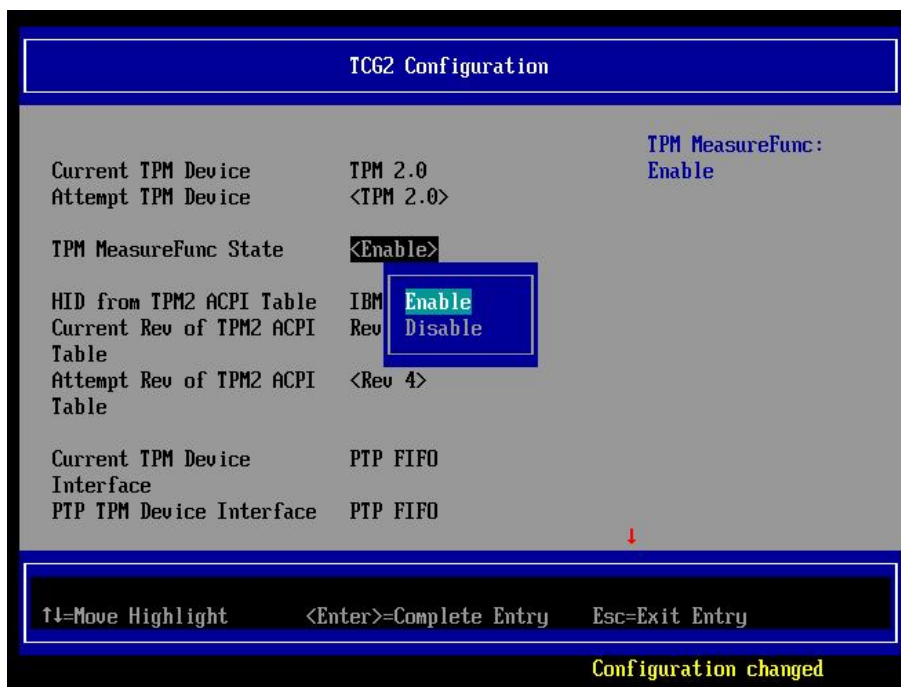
TCG2 Configuration

TPM MeasureFunc: Enable

| | |
|---|---|
| Current TPM Device | TPM 2.0 |
| Attempt TPM Device | <TPM 2.0> |
| TPM MeasureFunc State | <Enable> |
| HID from TPM2 ACPI Table | IBM |
| Current Rev of TPM2 ACPI Table | Rev |
| Attempt Rev of TPM2 ACPI Table | <Rev 4> |
| Current TPM Device Interface | PTP FIFO |
| PTP TPM Device Interface | PTP FIFO |

Enable
Disable

↓

↑↓=Move Highlight <Enter>=Complete Entry Esc=Exit Entry

Configuration changed